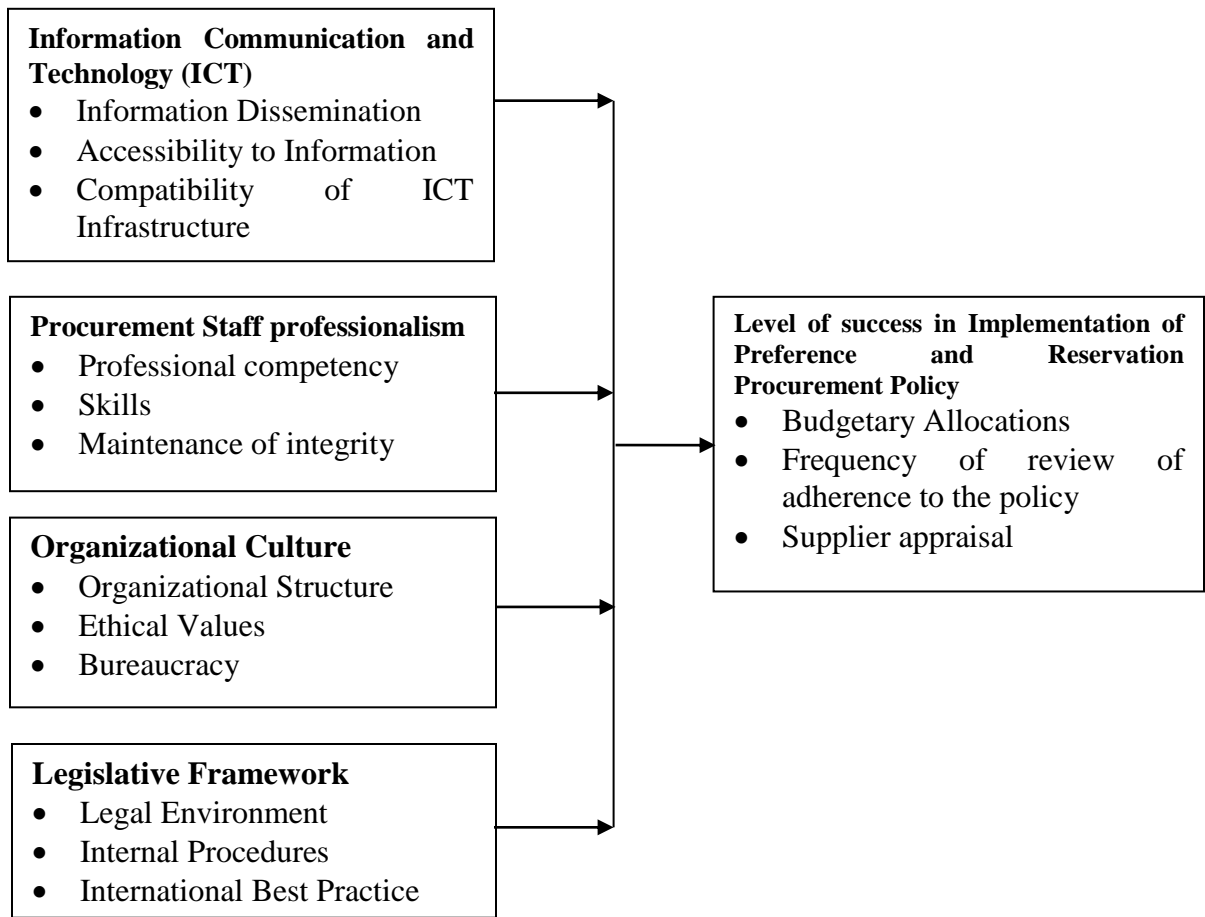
**Information Communication and Technology (ICT)**
- Information Dissemination
- Accessibility to Information
- Compatibility of ICT Infrastructure

**Procurement Staff professionalism**
- Professional competency
- Skills
- Maintenance of integrity

**Organizational Culture**
- Organizational Structure
- Ethical Values
- Bureaucracy

**Legislative Framework**
- Legal Environment
- Internal Procedures
- International Best Practice

**Level of success in Implementation of Preference and Reservation Procurement Policy**
- Budgetary Allocations
- Frequency of review of adherence to the policy
- Supplier appraisal